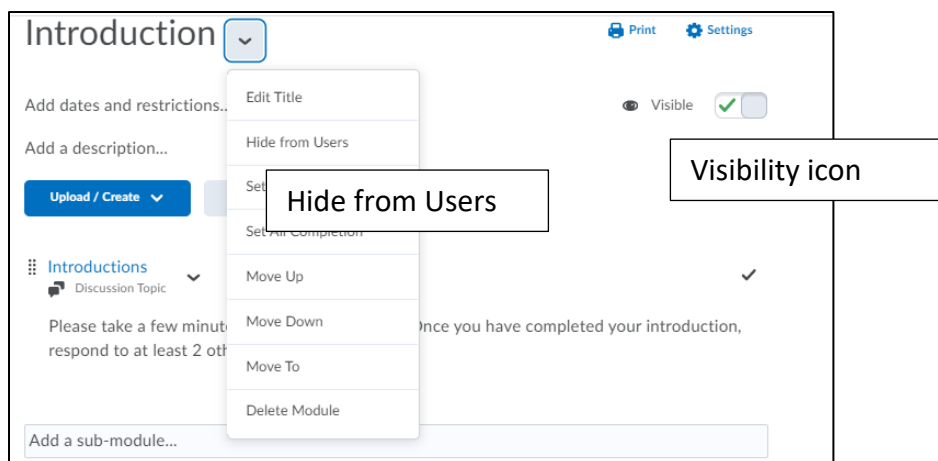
Introduction

Print Settings

Add dates and restrictions...

Visible

Add a description...

Upload / Create

Edit Title

Hide from Users

Set

Hide from Users

Set All Completion

Move Up

Move Down

Move To

Delete Module

Visibility icon

Introductions
Discussion Topic

Please take a few minut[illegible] Once you have completed your introduction, respond to at least 2 oth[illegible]

Add a sub-module...